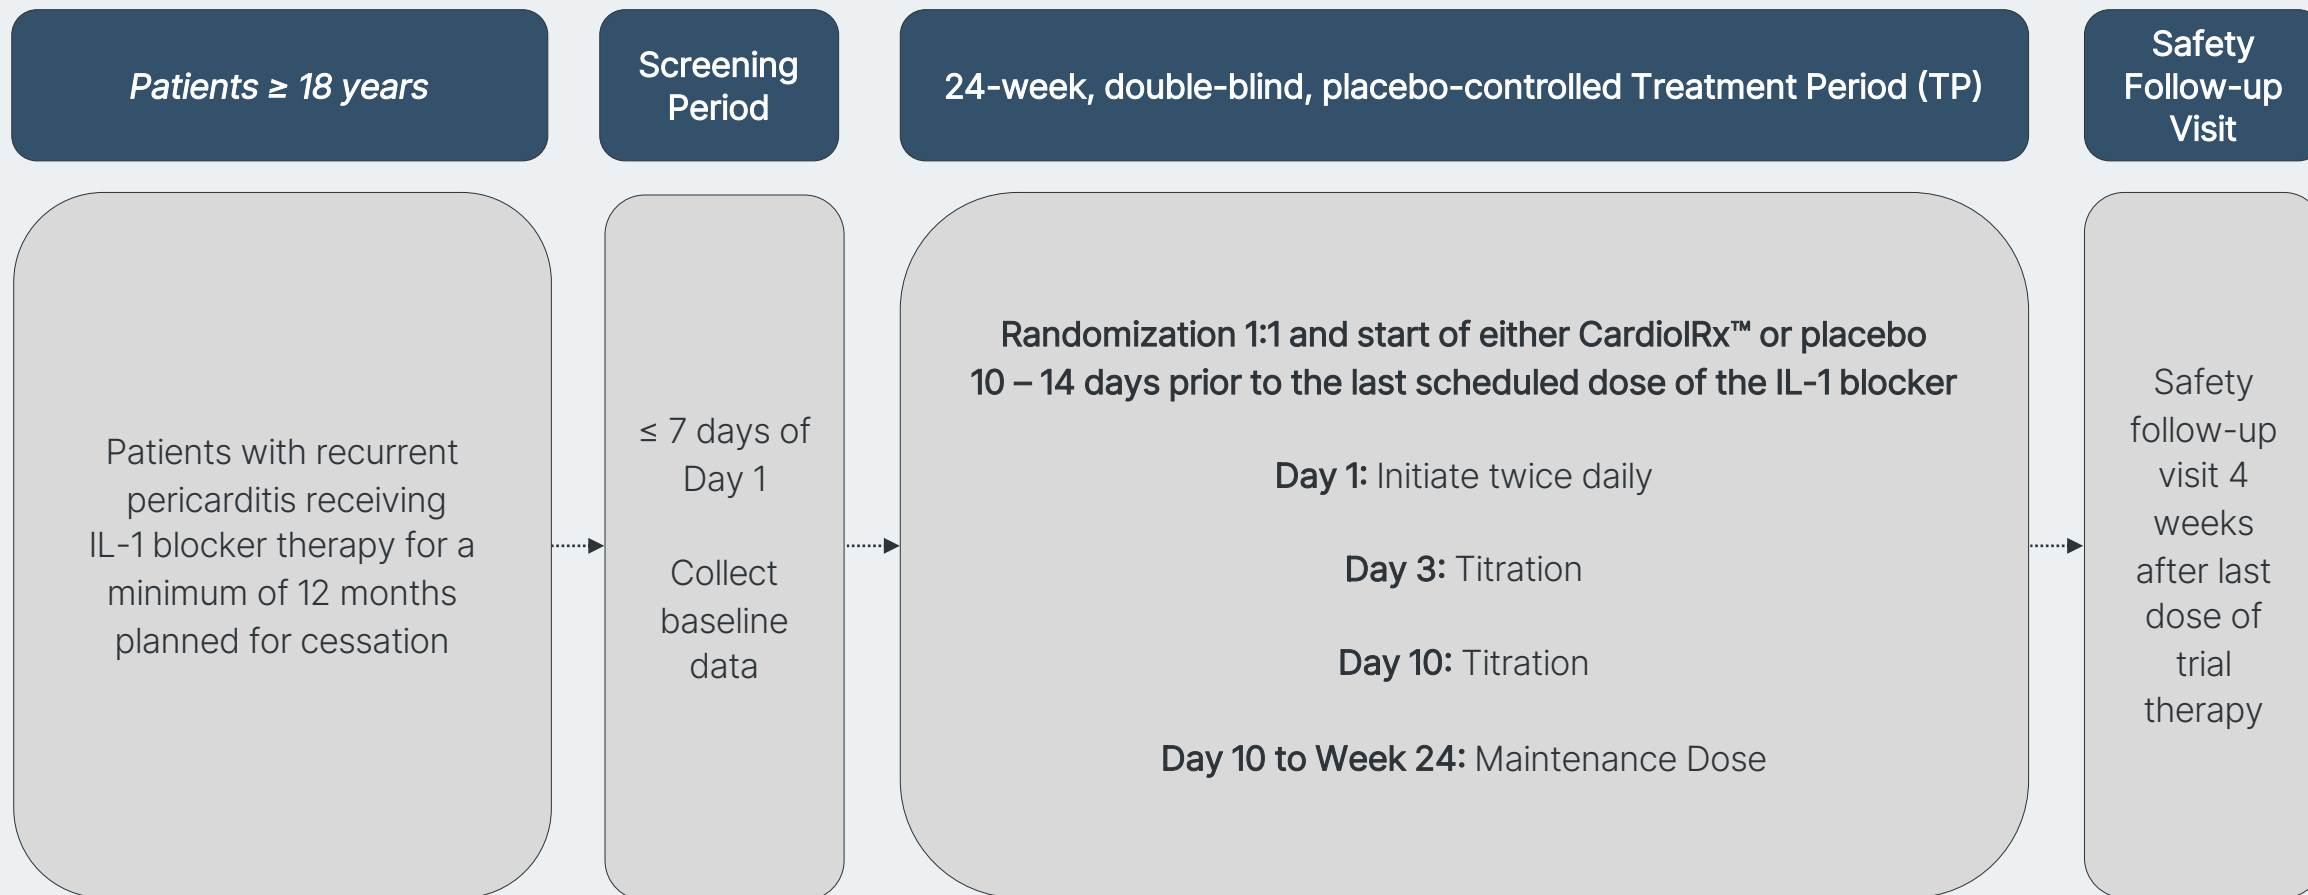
*Patients ≥ 18 years*

Screening Period

24-week, double-blind, placebo-controlled Treatment Period (TP)

Safety Follow-up Visit

Patients with recurrent pericarditis receiving IL-1 blocker therapy for a minimum of 12 months planned for cessation

≤ 7 days of Day 1

Collect baseline data

**Randomization 1:1 and start of either CardiolRx™ or placebo 10 – 14 days prior to the last scheduled dose of the IL-1 blocker**

**Day 1:** Initiate twice daily

**Day 3:** Titration

**Day 10:** Titration

**Day 10 to Week 24:** Maintenance Dose

Safety follow-up visit 4 weeks after last dose of trial therapy